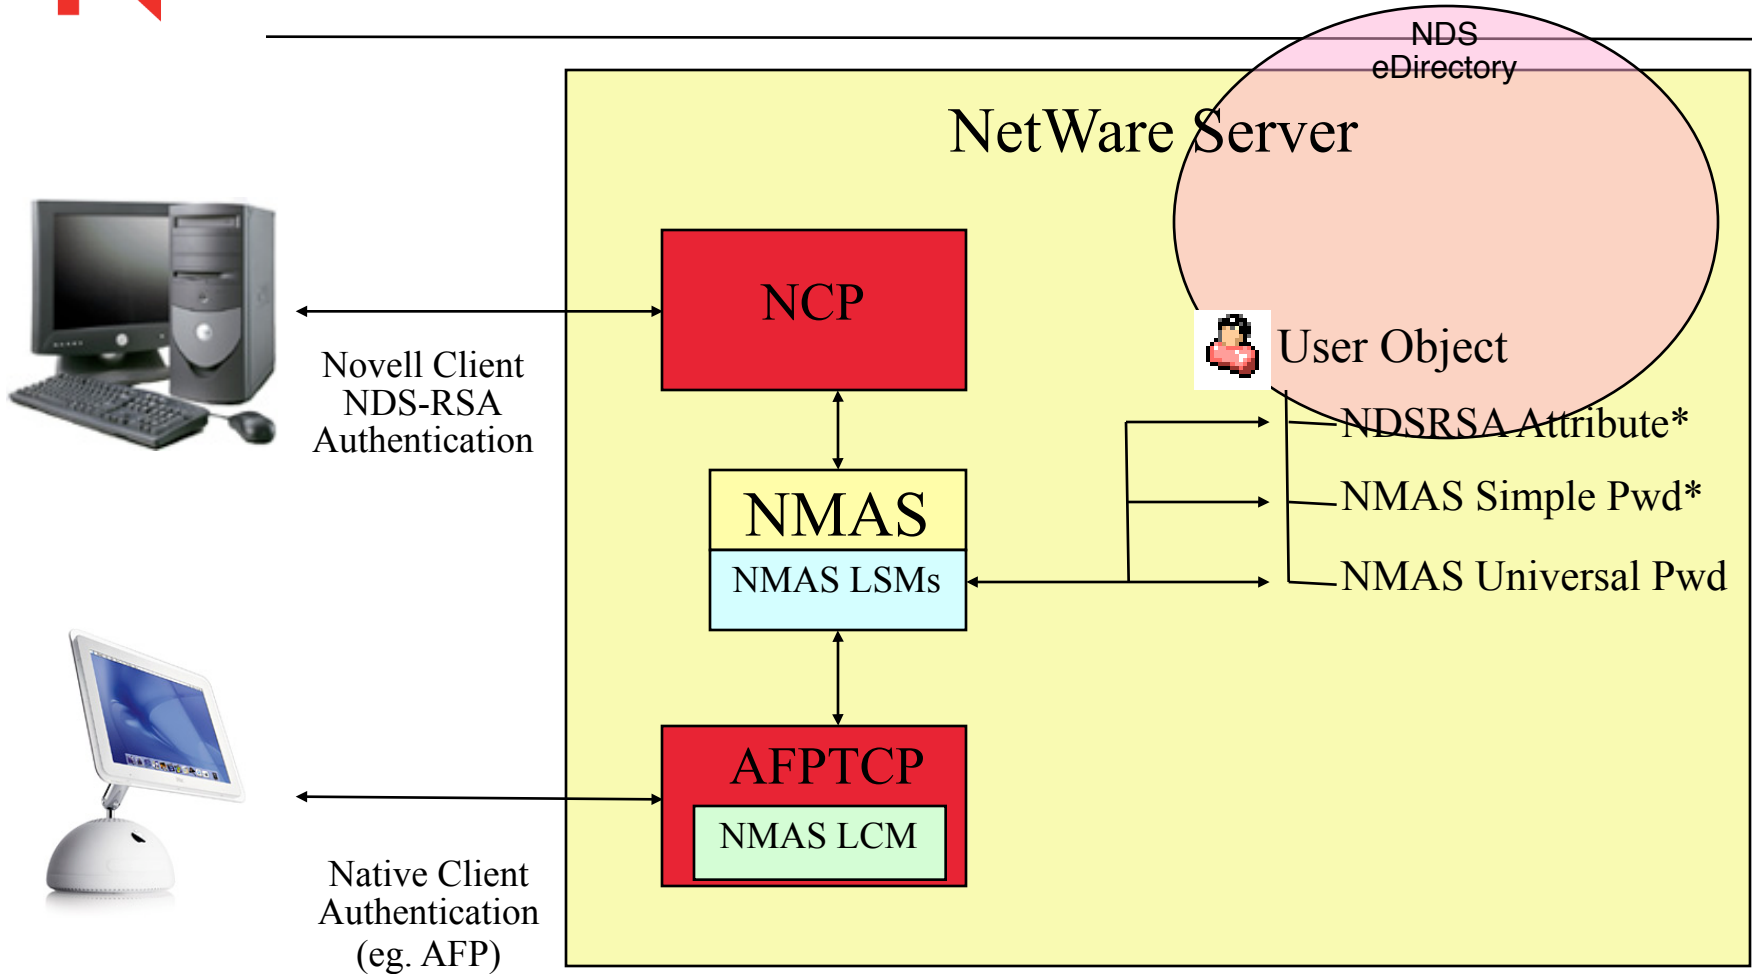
NDS
eDirectory

NetWare Server

NCP

Novell Client
NDS-RSA
Authentication

User Object

NDSRSA Attribute*

NMAS Simple Pwd*

NMAS Universal Pwd

NMAS

NMAS LSMs

AFPTCP

NMAS LCM

Native Client
Authentication
(eg. AFP)